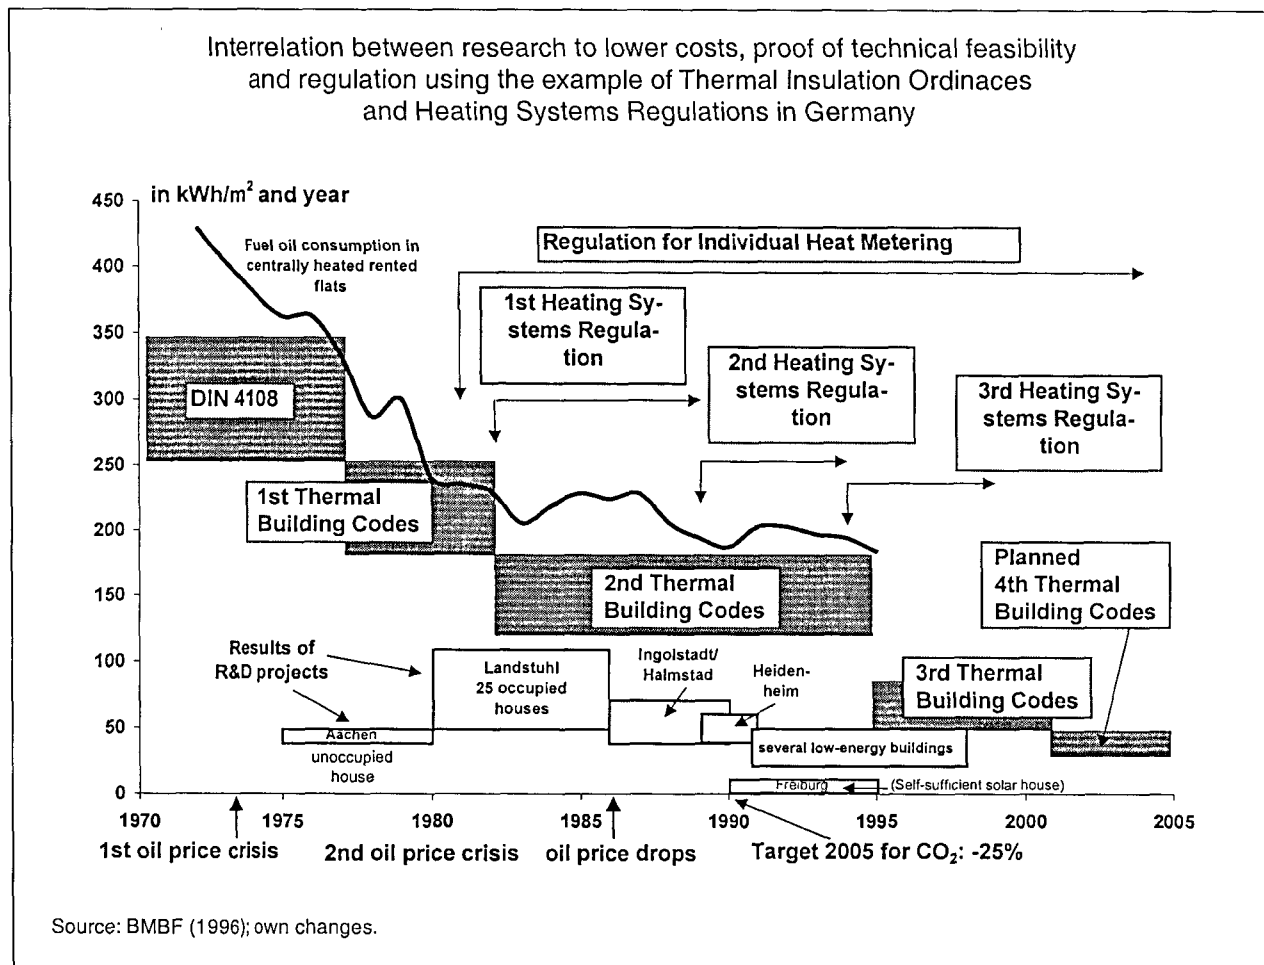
Interrelation between research to lower costs, proof of technical feasibility and regulation using the example of Thermal Insulation Ordinaces and Heating Systems Regulations in Germany

in kWh/m$^2$ and year

450
400
350
300
250
200
150
100
50
0

Fuel oil consumption in centrally heated rented flats

Regulation for Individual Heat Metering

1st Heating Systems Regulation

2nd Heating Systems Regulation

3rd Heating Systems Regulation

DIN 4108

1st Thermal Building Codes

2nd Thermal Building Codes

Planned 4th Thermal Building Codes

3rd Thermal Building Codes

Results of R&D projects

Landstuhl 25 occupied houses

Ingolstadt/ Halmstad

Heidenheim

Aachen unoccupied house

several low-energy buildings

Freiburg

(Self-sufficient solar house)

1970 1975 1980 1985 1990 1995 2000 2005

1st oil price crisis

2nd oil price crisis

oil price drops

Target 2005 for $CO_2$: -25%

Source: BMBF (1996); own changes.